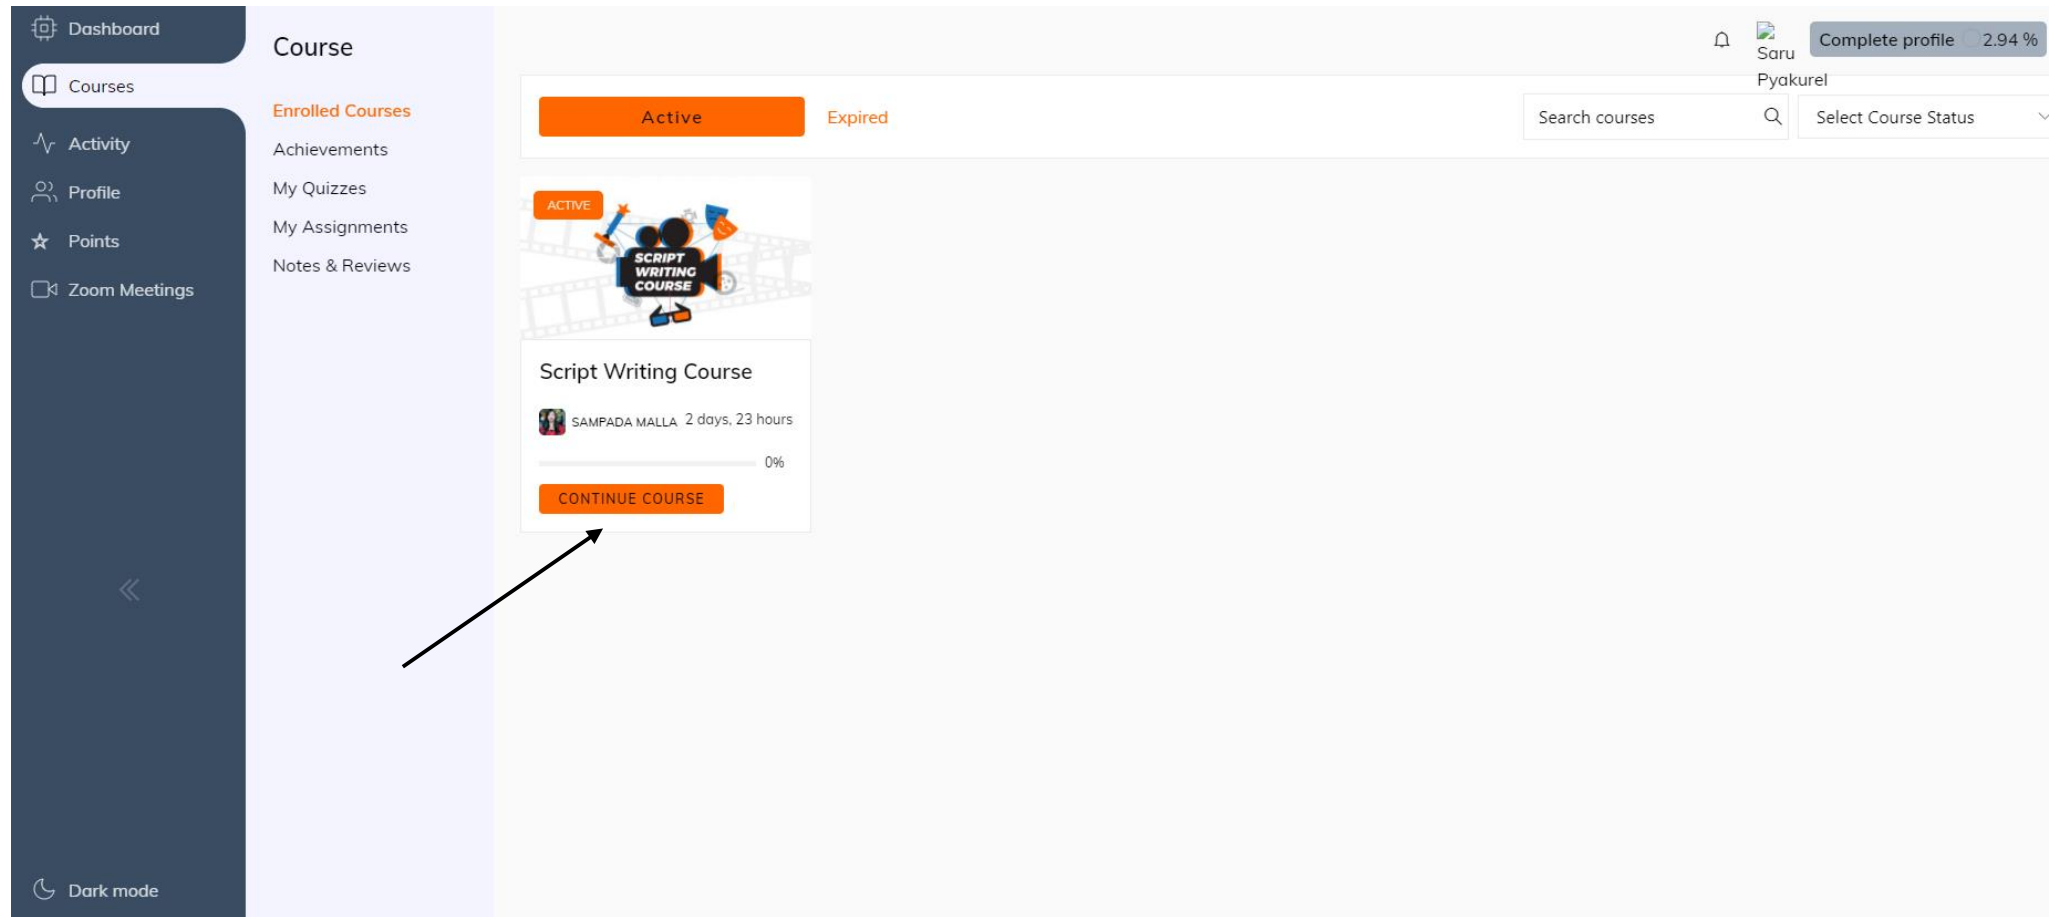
Dashboard
Courses
Activity
Profile
Points
Zoom Meetings
Dark mode

Course
Enrolled Courses
Achievements
My Quizzes
My Assignments
Notes & Reviews

Saru Pyakurel
Complete profile 2.94 %

Active
Expired
Search courses
Select Course Status

ACTIVE
SCRIPT WRITING COURSE
Script Writing Course
SAMPADA MALLA 2 days, 23 hours
0%
CONTINUE COURSE